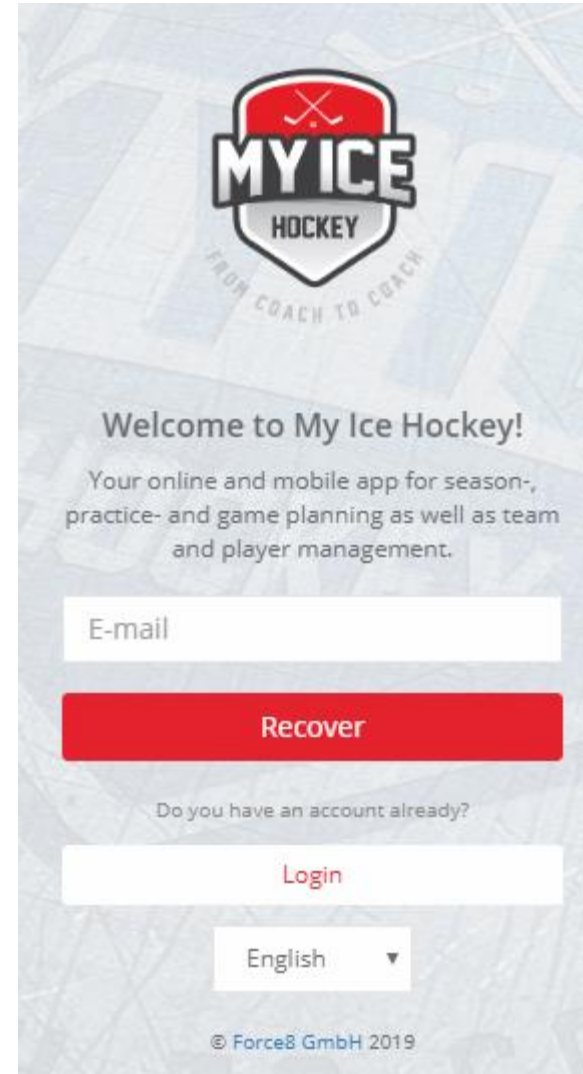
MY ICE
HOCKEY
FROM COACH TO COACH

Welcome to My Ice Hockey!

Your online and mobile app for season-, practice- and game planning as well as team and player management.

E-mail

Recover

Do you have an account already?

Login

English ▾

© Force8 GmbH 2019